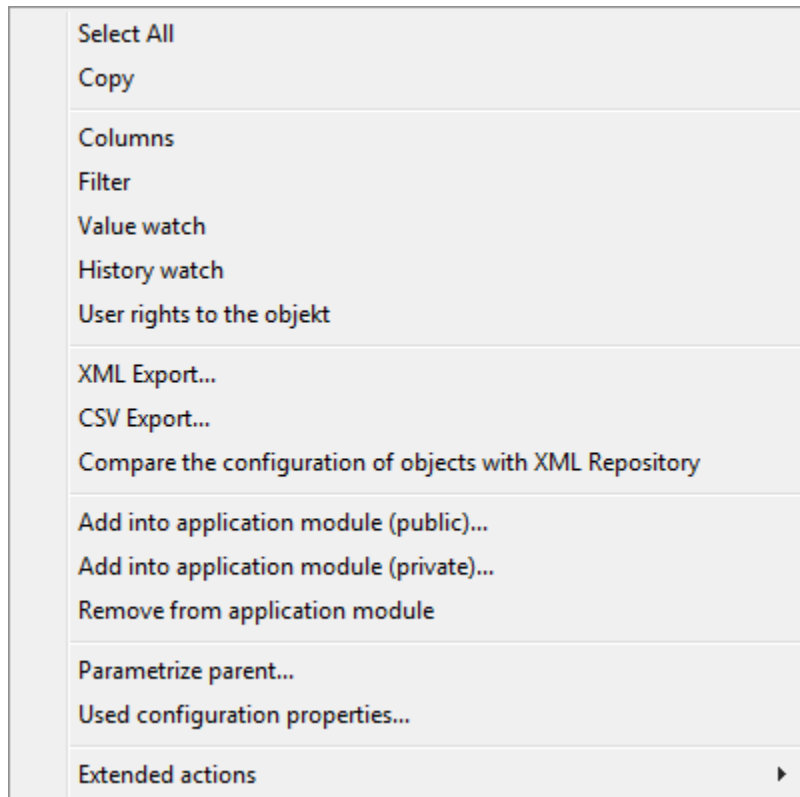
Select All
Copy

Columns
Filter
Value watch
History watch
User rights to the objekt

XML Export...
CSV Export...
Compare the configuration of objects with XML Repository

Add into application module (public)...
Add into application module (private)...
Remove from application module

Parametrize parent...
Used configuration properties...

Extended actions